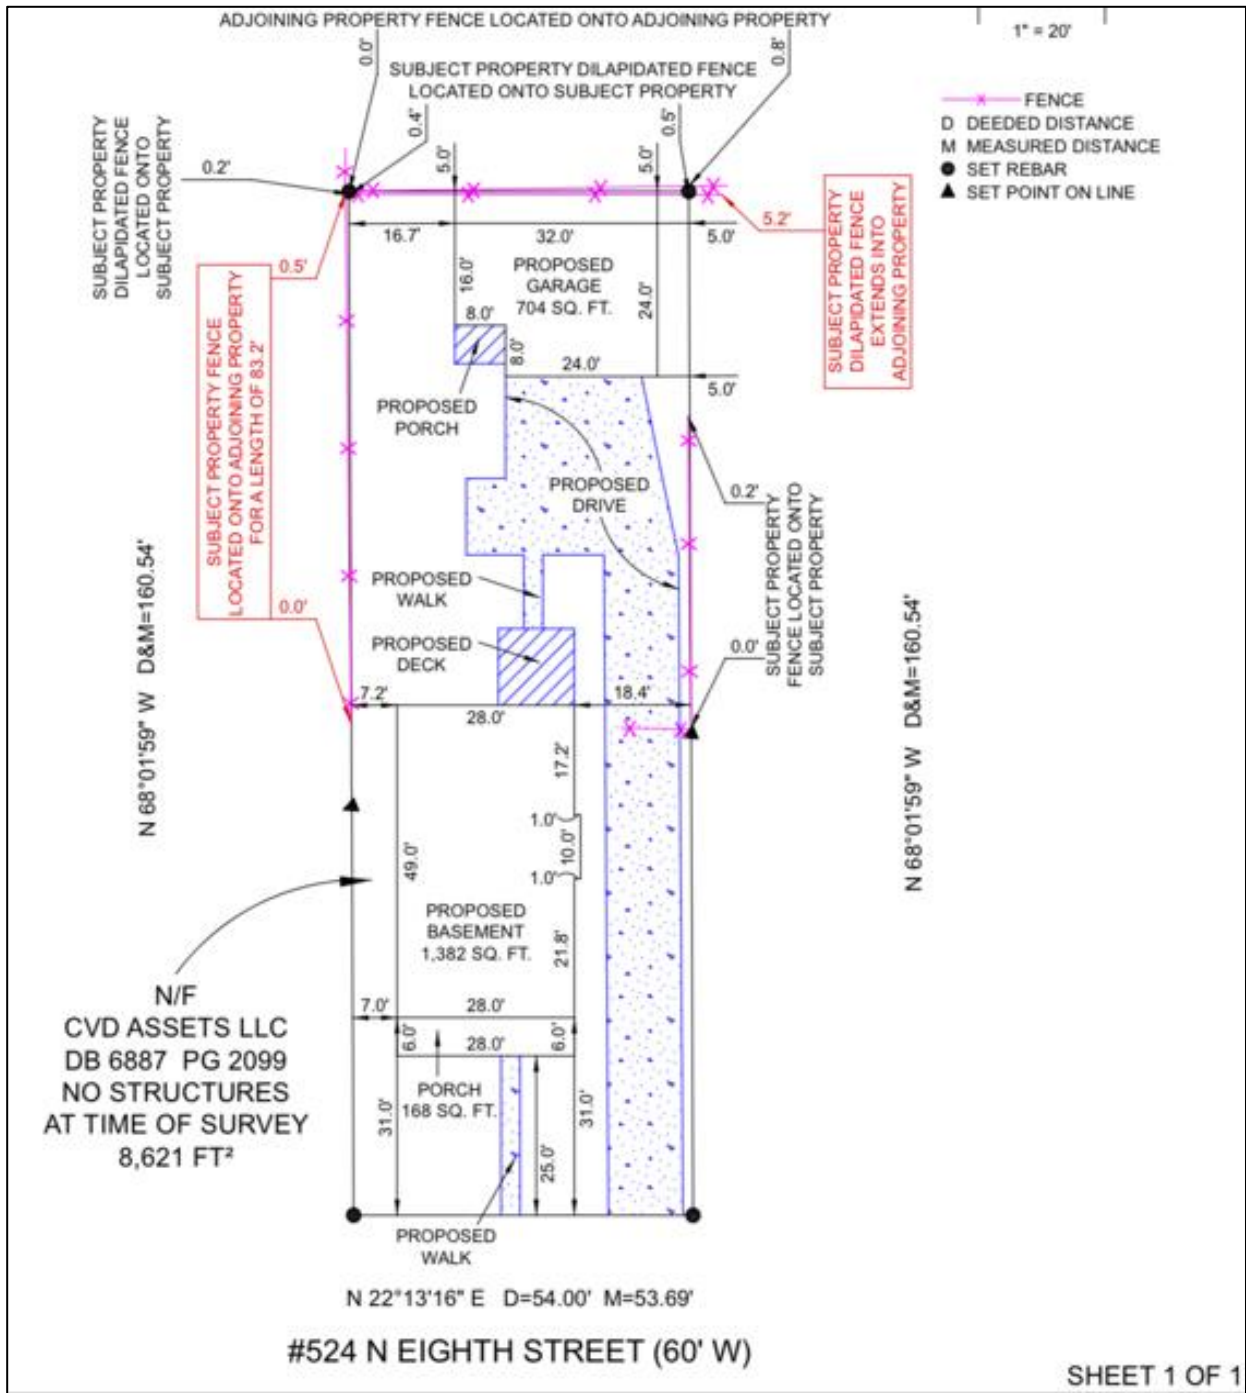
ADJOINING PROPERTY FENCE LOCATED ONTO ADJOINING PROPERTY

1" = 20'

0.0'

0.8'

SUBJECT PROPERTY DILAPIDATED FENCE LOCATED ONTO SUBJECT PROPERTY

FENCE
D DEEDED DISTANCE
M MEASURED DISTANCE
SET REBAR
SET POINT ON LINE

SUBJECT PROPERTY DILAPIDATED FENCE LOCATED ONTO SUBJECT PROPERTY

0.2'

0.4'

5.0'

5.0'

0.5'

5.2'

SUBJECT PROPERTY DILAPIDATED FENCE EXTENDS INTO ADJOINING PROPERTY

16.7'

32.0'

5.0'

0.5'

16.0'

PROPOSED GARAGE 704 SQ. FT.

24.0'

8.0'

8.0'

24.0'

5.0'

SUBJECT PROPERTY FENCE LOCATED ONTO ADJOINING PROPERTY FOR A LENGTH OF 83.2'

PROPOSED PORCH

PROPOSED DRIVE

0.2'

SUBJECT PROPERTY FENCE LOCATED ONTO SUBJECT PROPERTY

PROPOSED WALK

0.0'

PROPOSED DECK

0.0'

N 68°01'59" W D&M=160.54'

N 68°01'59" W D&M=160.54'

7.2'

18.4'

28.0'

17.2'

1.0'

10.0'

1.0'

49.0'

PROPOSED BASEMENT 1,382 SQ. FT.

21.8'

N/F
CVD ASSETS LLC
DB 6887 PG 2099
NO STRUCTURES
AT TIME OF SURVEY
8,621 FT²

7.0'

28.0'

6.0'

28.0'

6.0'

PORCH 168 SQ. FT.

31.0'

25.0'

31.0'

PROPOSED WALK

N 22°13'16" E D=54.00' M=53.69'

#524 N EIGHTH STREET (60' W)

SHEET 1 OF 1